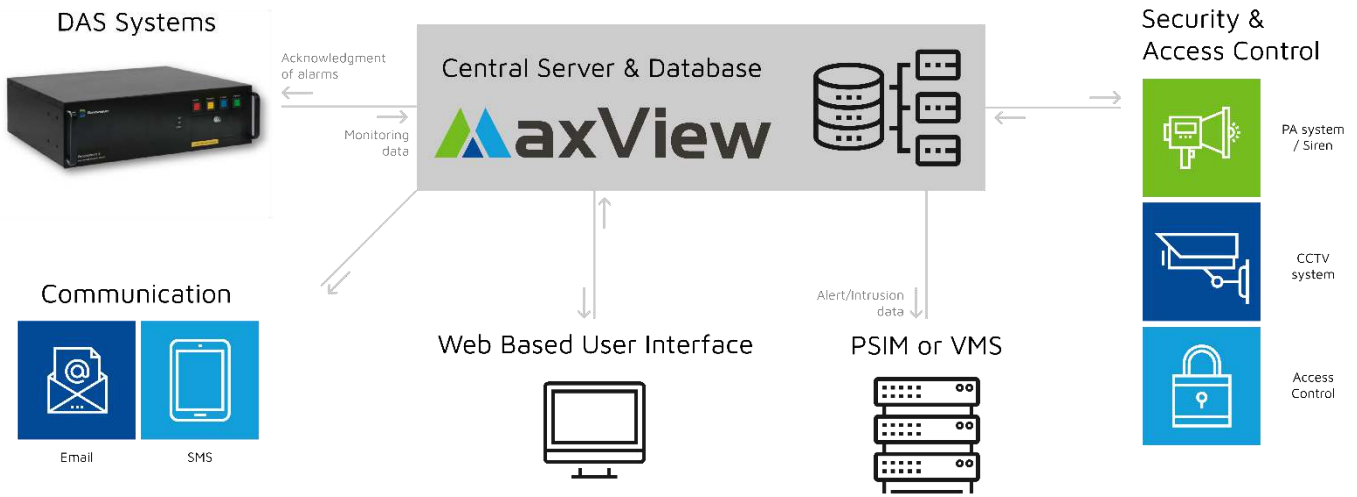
DAS Systems

Acknowledgment of alarms

Monitoring data

Central Server & Database

MaxView

Security & Access Control

PA system / Siren

CCTV system

Access Control

Communication

Email

SMS

Web Based User Interface

Alert/Intrusion data

PSIM or VMS